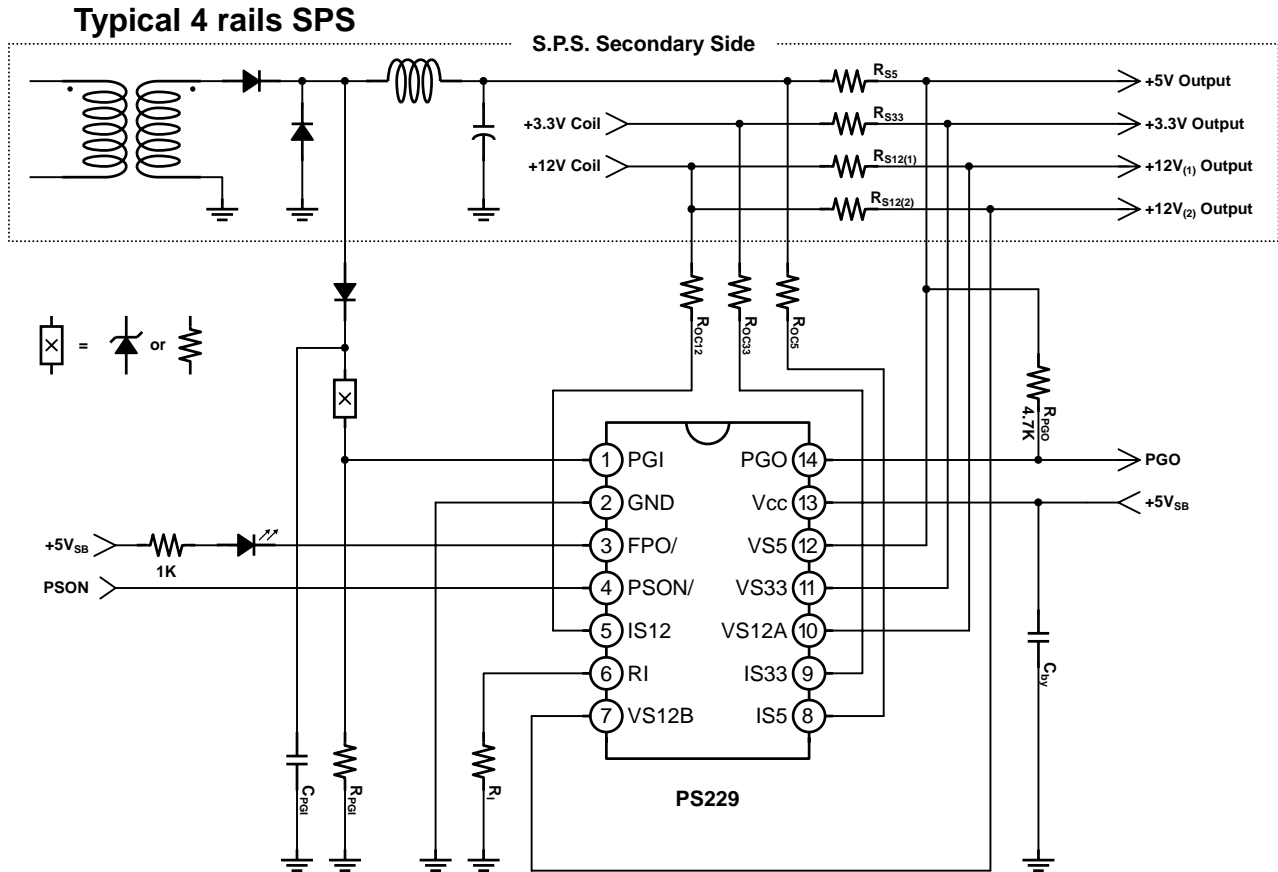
Typical 4 rails SPS

S.P.S. Secondary Side

$R_{S5}$
+5V Output
+3.3V Coil
$R_{S33}$
+3.3V Output
+12V Coil
$R_{S12(1)}$
$+12V_{(1)}$ Output
$R_{S12(2)}$
$+12V_{(2)}$ Output

= or

$R_{OC12}$
$R_{OC33}$
$R_{OC5}$
$R_{PGO}$
4.7K

1 PGI
2 GND
3 FPO/
4 PSON/
5 IS12
6 RI
7 VS12B
PGO 14
Vcc 13
VS5 12
VS33 11
VS12A 10
IS33 9
IS5 8

PGO
$+5V_{SB}$
$+5V_{SB}$
1K
PSON

$C_{by}$
$C_{PGI}$
$R_{PGI}$
$R_I$

PS229